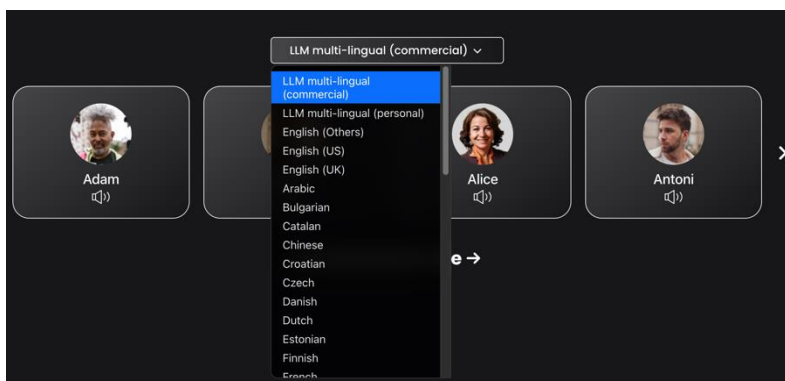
LLM multi-lingual (commercial) ⌄

LLM multi-lingual (commercial)
LLM multi-lingual (personal)
English (Others)
English (US)
English (UK)
Arabic
Bulgarian
Catalan
Chinese
Croatian
Czech
Danish
Dutch
Estonian
Finnish
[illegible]

Adam

Alice

Antoni

e →